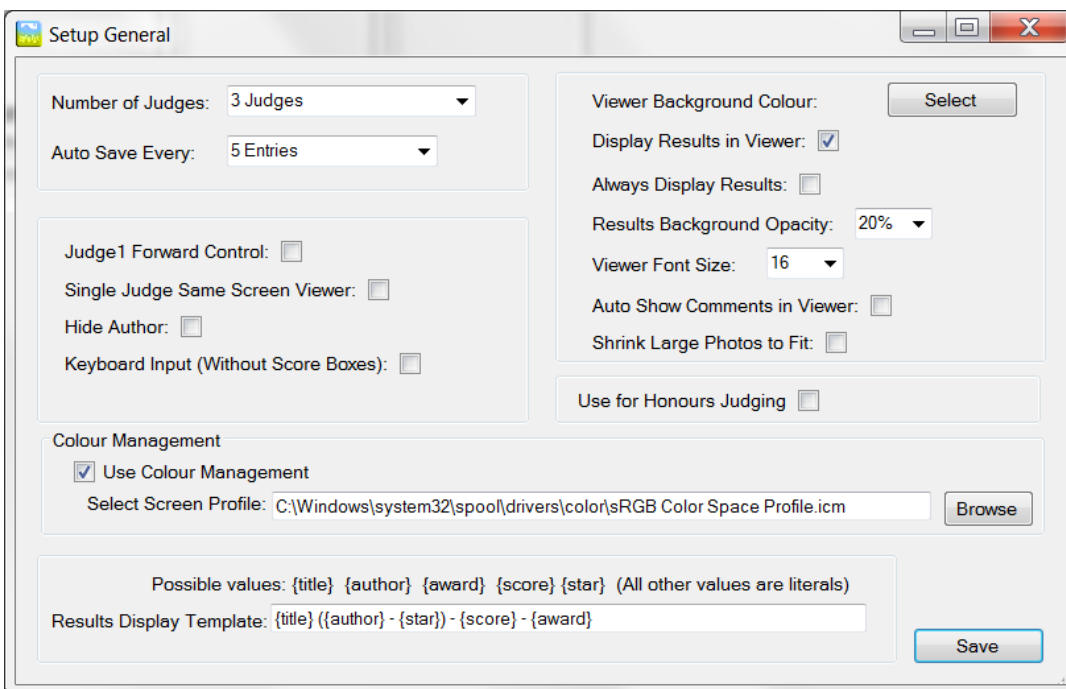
Setup General

Number of Judges: 3 Judges

Auto Save Every: 5 Entries

Judge1 Forward Control:

Single Judge Same Screen Viewer:

Hide Author:

Keyboard Input (Without Score Boxes):

Viewer Background Colour: Select

Display Results in Viewer:

Always Display Results:

Results Background Opacity: 20%

Viewer Font Size: 16

Auto Show Comments in Viewer:

Shrink Large Photos to Fit:

Use for Honours Judging

Colour Management

Use Colour Management

Select Screen Profile: C:\Windows\system32\spool\drivers\color\sRGB Color Space Profile.icm Browse

Possible values: {title} {author} {award} {score} {star} (All other values are literals)

Results Display Template: {title} ({author} - {star}) - {score} - {award}

Save